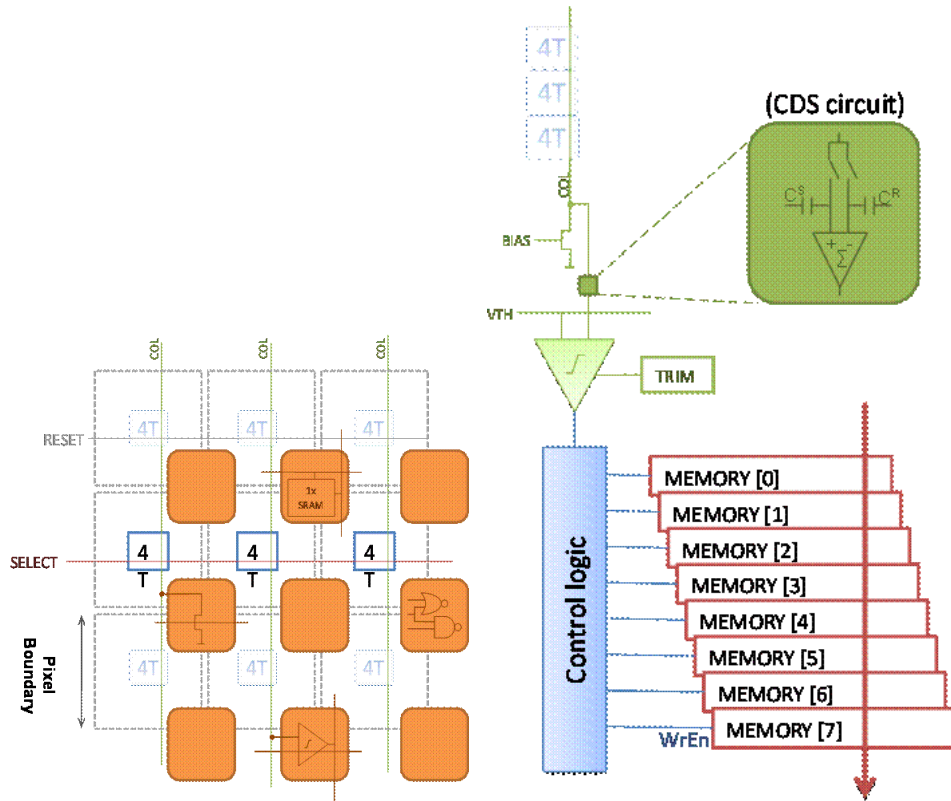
4T
4T
4T
(CDS circuit)
COL
$C^S$
$C^R$
BIAS
VTH
TRIM
COL
COL
COL
4T
4T
4T
RESET
1x SRAM
4 T
4 T
4 T
SELECT
Pixel Boundary
4T
4T
4T
Control logic
MEMORY [0]
MEMORY [1]
MEMORY [2]
MEMORY [3]
MEMORY [4]
MEMORY [5]
MEMORY [6]
MEMORY [7]
WrEn